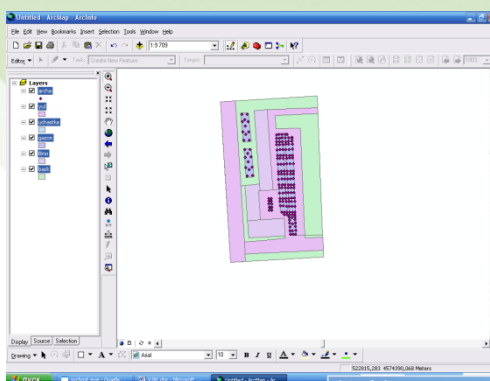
Untitled - ArcMap - ArcInfo

File Edit View Bookmarks Insert Selection Tools Window Help

1:9,709

Editor ▾ Task: Create New Feature Target:

Layers

Display Source Selection

Drawing ▾ Arial 10 B I U A

522815,283 4574390,068 Meters

Untitled - ArcMap - Arc